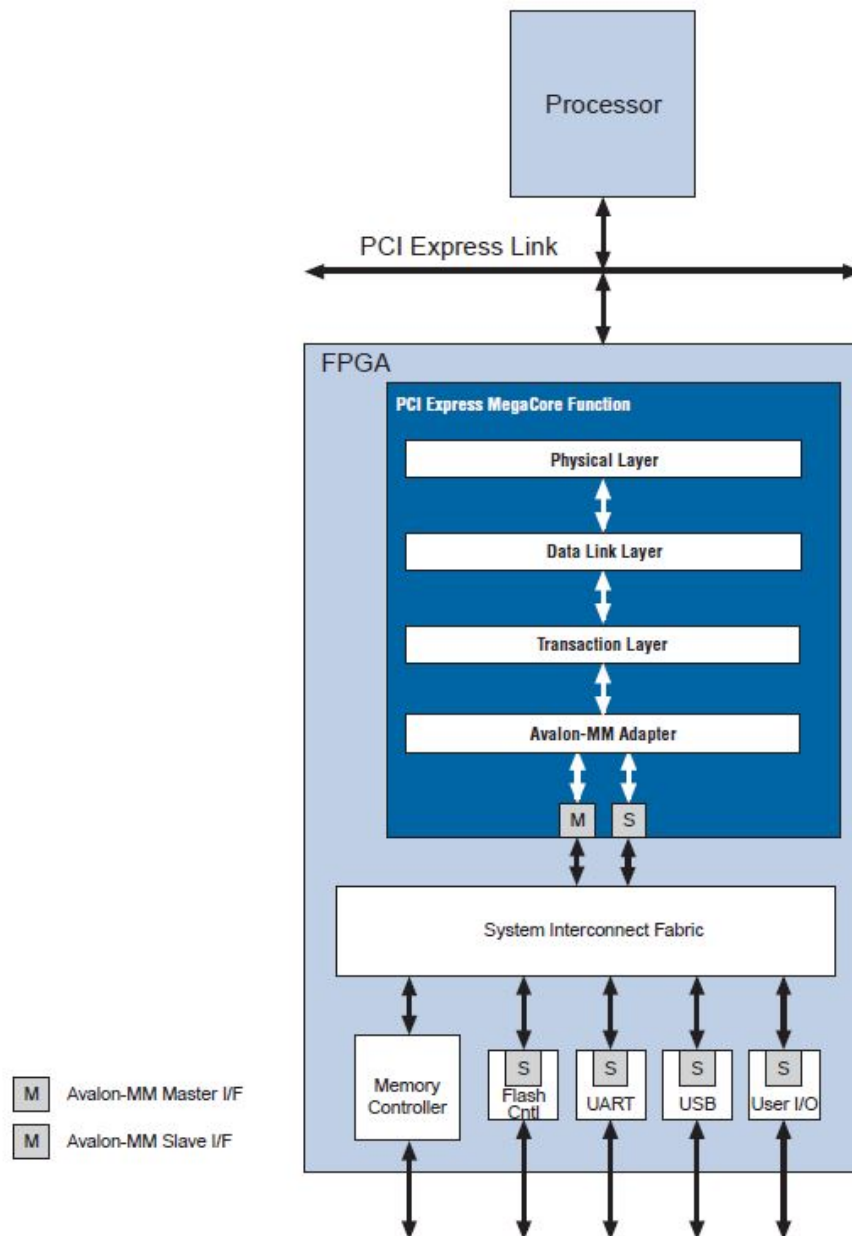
Processor

PCI Express Link

FPGA

PCI Express MegaCore Function

Physical Layer

Data Link Layer

Transaction Layer

Avalon-MM Adapter

M S

System Interconnect Fabric

Memory Controller

S Flash Cntl

S UART

S USB

S User I/O

M Avalon-MM Master I/F

M Avalon-MM Slave I/F